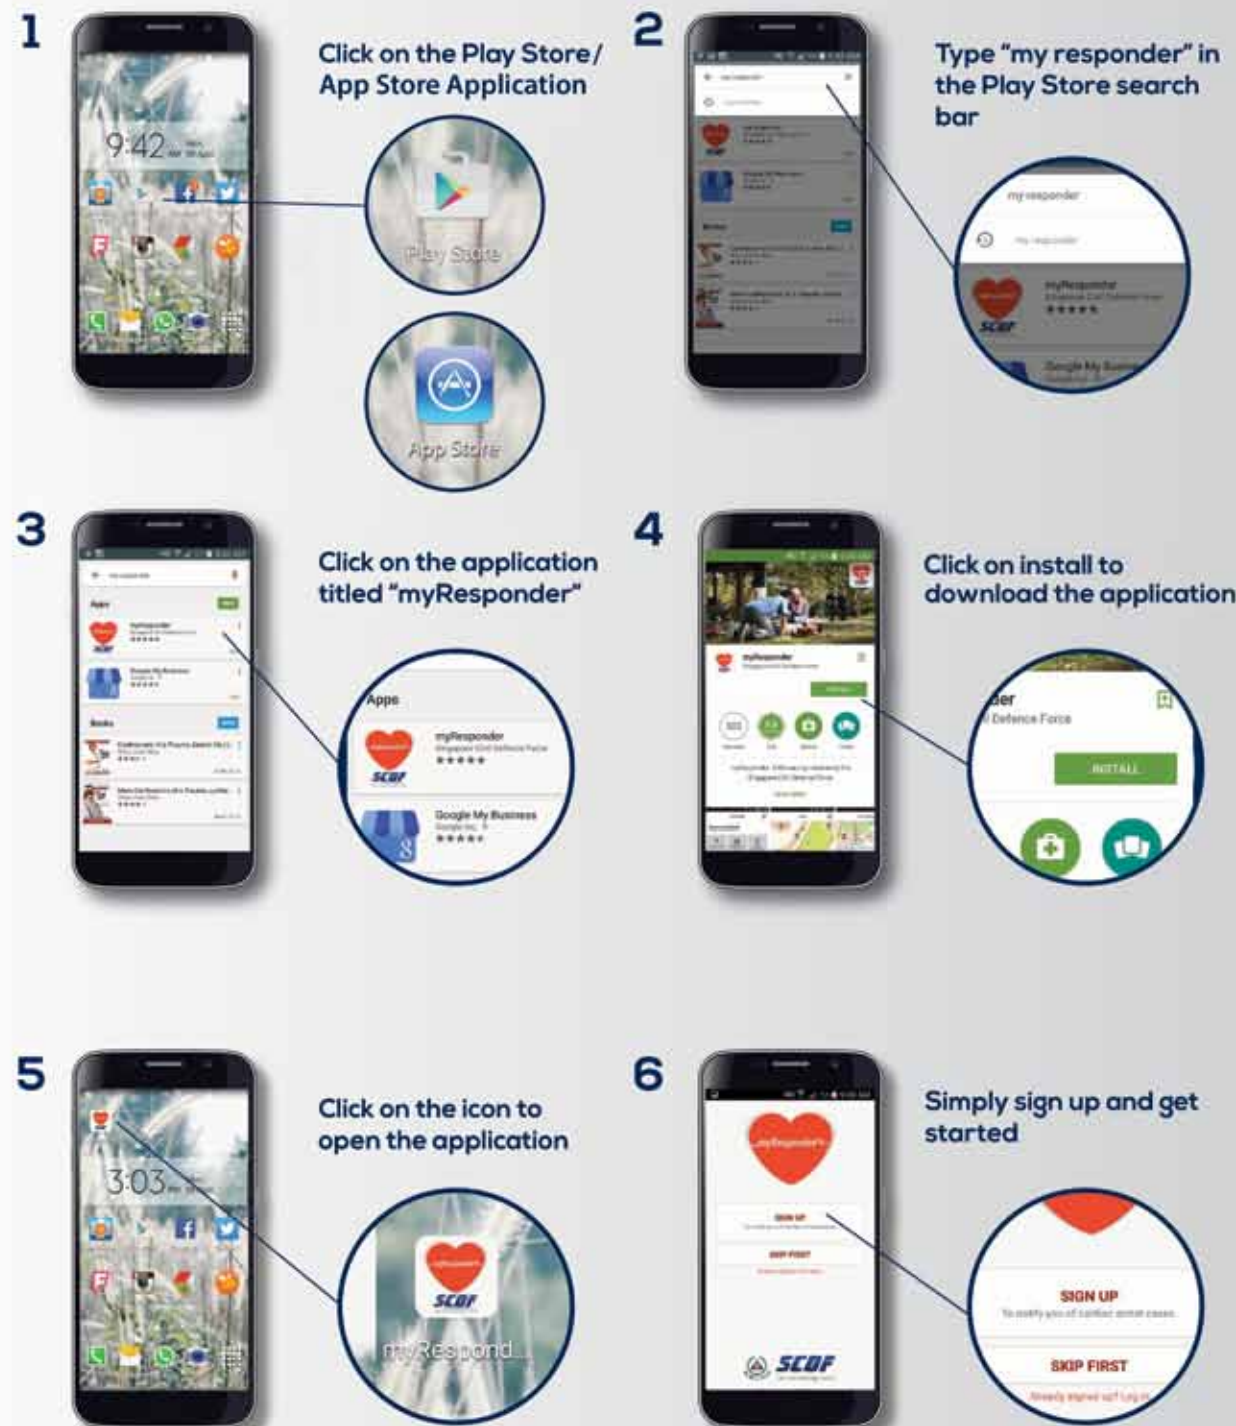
1

9:42

Click on the Play Store/ App Store Application

Play Store

App Store

2

Type "my responder" in the Play Store search bar

my responder

my responder

myResponder

SCDF

Google My Business

3

Click on the application titled "myResponder"

Apps

myResponder

Singapore Civil Defence Force

SCDF

Google My Business

Google Inc.

4

Click on install to download the application

der

Defence Force

INSTALL

5

3:03

Click on the icon to open the application

SCDF

myRespond...

6

Simply sign up and get started

SIGN UP

To notify you of cardiac arrest cases

SKIP FIRST

Already signed up? Log in

SCDF